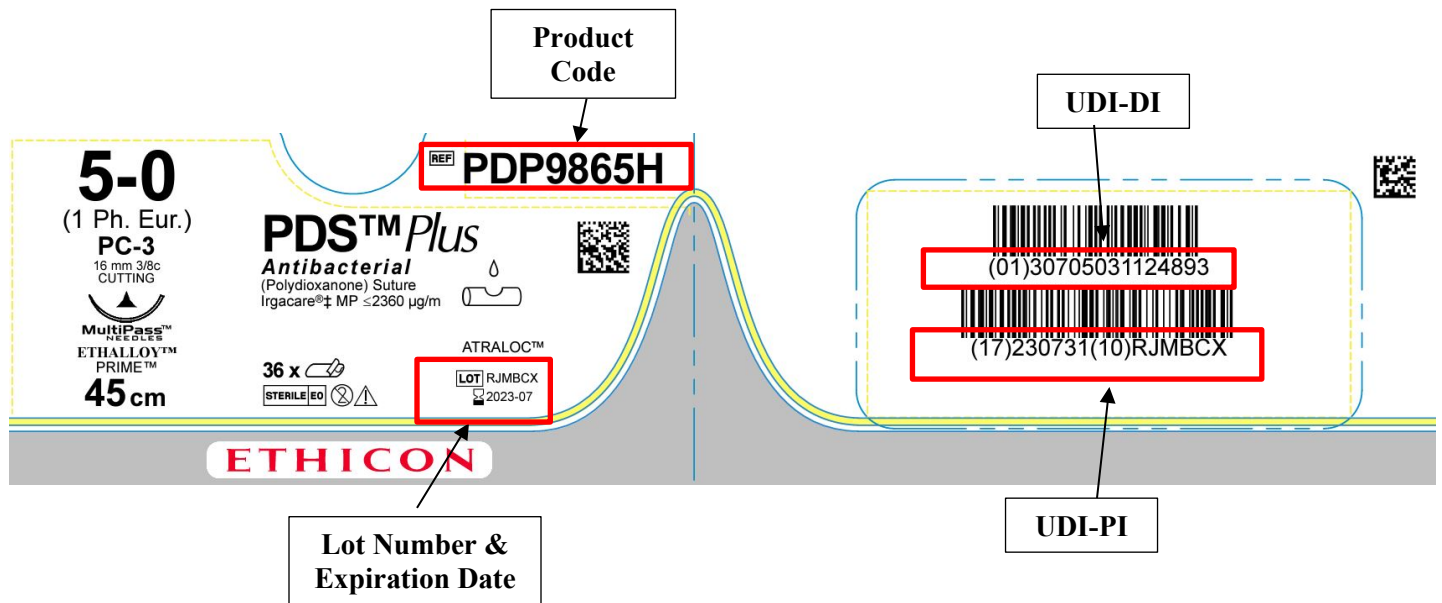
Product Code

UDI-DI

5-0
(1 Ph. Eur.)
PC-3
16 mm 3/8c
CUTTING
MultiPass™
NEEDLES
ETHALLOY™
PRIME™
45 cm

REF PDP9865H

PDS™ Plus
Antibacterial
(Polydioxanone) Suture
Irgacare®‡ MP ≤2360 µg/m

36 x
STERILE EO

ATRALOC™
LOT RJMBCX
2023-07

ETHICON

(01)30705031124893
(17)230731(10)RJMBCX

Lot Number & Expiration Date

UDI-PI